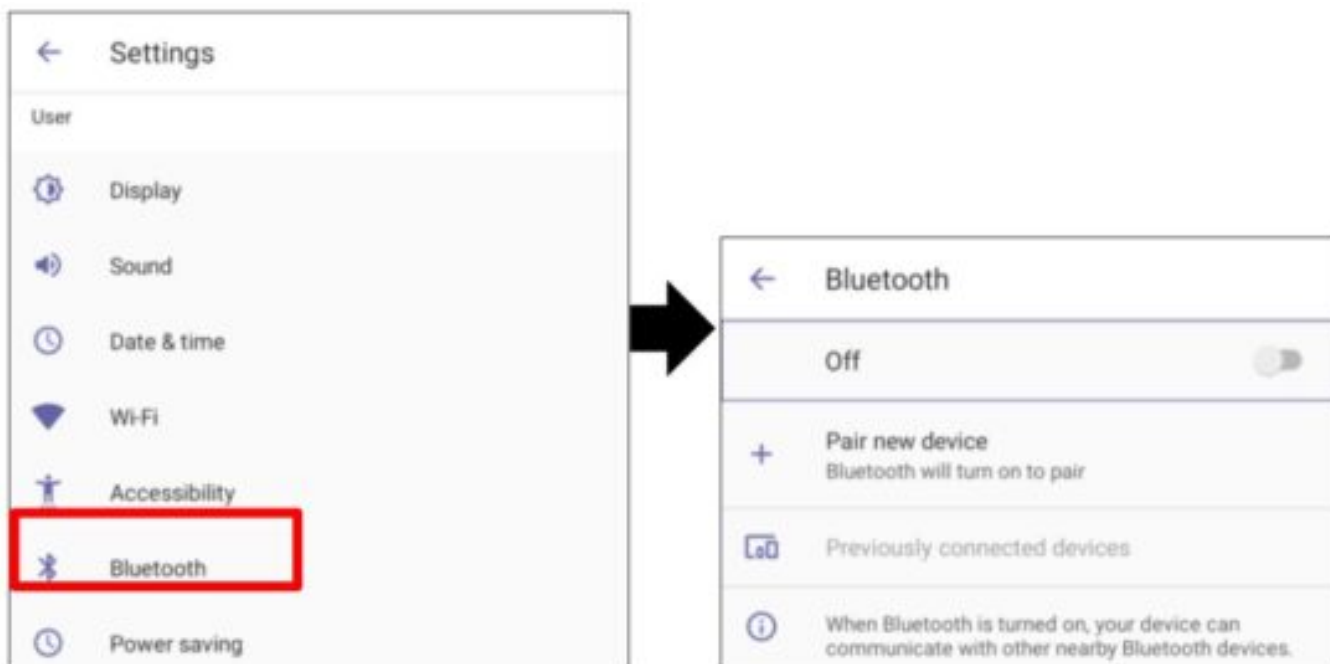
← Settings

User

Display

Sound

Date & time

Wi-Fi

Accessibility

Bluetooth

Power saving

← Bluetooth

Off

+ Pair new device
Bluetooth will turn on to pair

Previously connected devices

When Bluetooth is turned on, your device can communicate with other nearby Bluetooth devices.